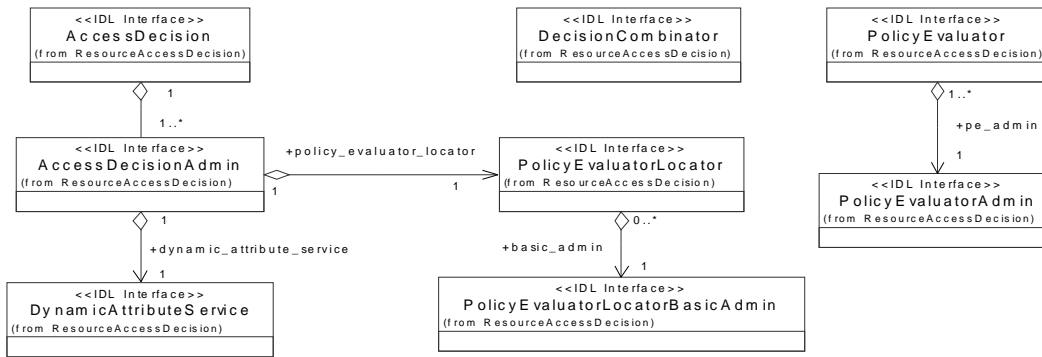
<<IDL Interface>>
AccessDecision
(from ResourceAccessDecision)

<<IDL Interface>>
DecisionCombinator
(from ResourceAccessDecision)

<<IDL Interface>>
PolicyEvaluator
(from ResourceAccessDecision)

1

1..*

1..*

+pe_admin

1

<<IDL Interface>>
AccessDecisionAdmin
(from ResourceAccessDecision)

+policy_evaluator_locator

1

1

<<IDL Interface>>
PolicyEvaluatorLocator
(from ResourceAccessDecision)

<<IDL Interface>>
PolicyEvaluatorAdmin
(from ResourceAccessDecision)

1

+dynamic_attribute_service

1

0..*

+basic_admin

1

<<IDL Interface>>
DynamicAttributeService
(from ResourceAccessDecision)

<<IDL Interface>>
PolicyEvaluatorLocatorBasicAdmin
(from ResourceAccessDecision)